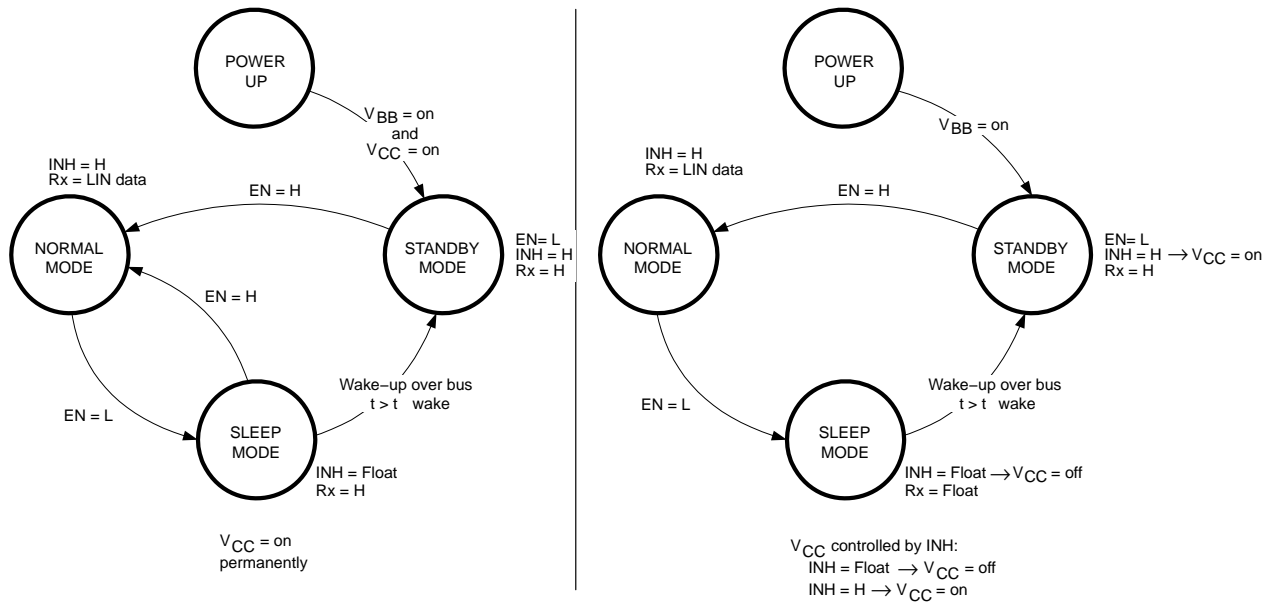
POWER UP

$V_{BB}$ = on and $V_{CC}$ = on

INH = H
Rx = LIN data

EN = H

NORMAL MODE

STANDBY MODE

EN= L
INH = H
Rx = H

EN = H

EN = L

Wake−up over bus
t > t wake

SLEEP MODE

INH = Float
Rx = H

$V_{CC}$ = on permanently

POWER UP

$V_{BB}$ = on

INH = H
Rx = LIN data

EN = H

NORMAL MODE

STANDBY MODE

EN= L
INH = H $\rightarrow$ $V_{CC}$ = on
Rx = H

EN = L

Wake−up over bus
t > t wake

SLEEP MODE

INH = Float $\rightarrow$ $V_{CC}$ = off
Rx = Float

$V_{CC}$ controlled by INH:
INH = Float $\rightarrow$ $V_{CC}$ = off
INH = H $\rightarrow$ $V_{CC}$ = on